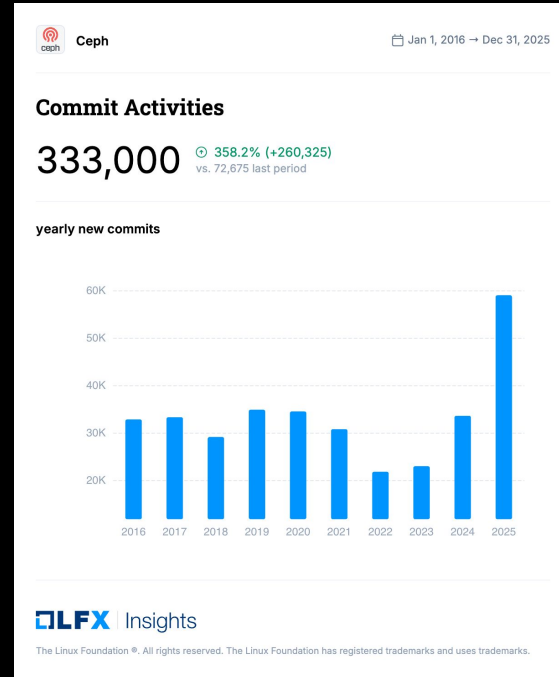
ceph

Ceph

Jan 1, 2016 → Dec 31, 2025

Commit Activities

333,000

358.2% (+260,325)
vs. 72,675 last period

yearly new commits

60K
50K
40K
30K
20K

2016 2017 2018 2019 2020 2021 2022 2023 2024 2025

LFX | Insights

The Linux Foundation ®. All rights reserved. The Linux Foundation has registered trademarks and uses trademarks.